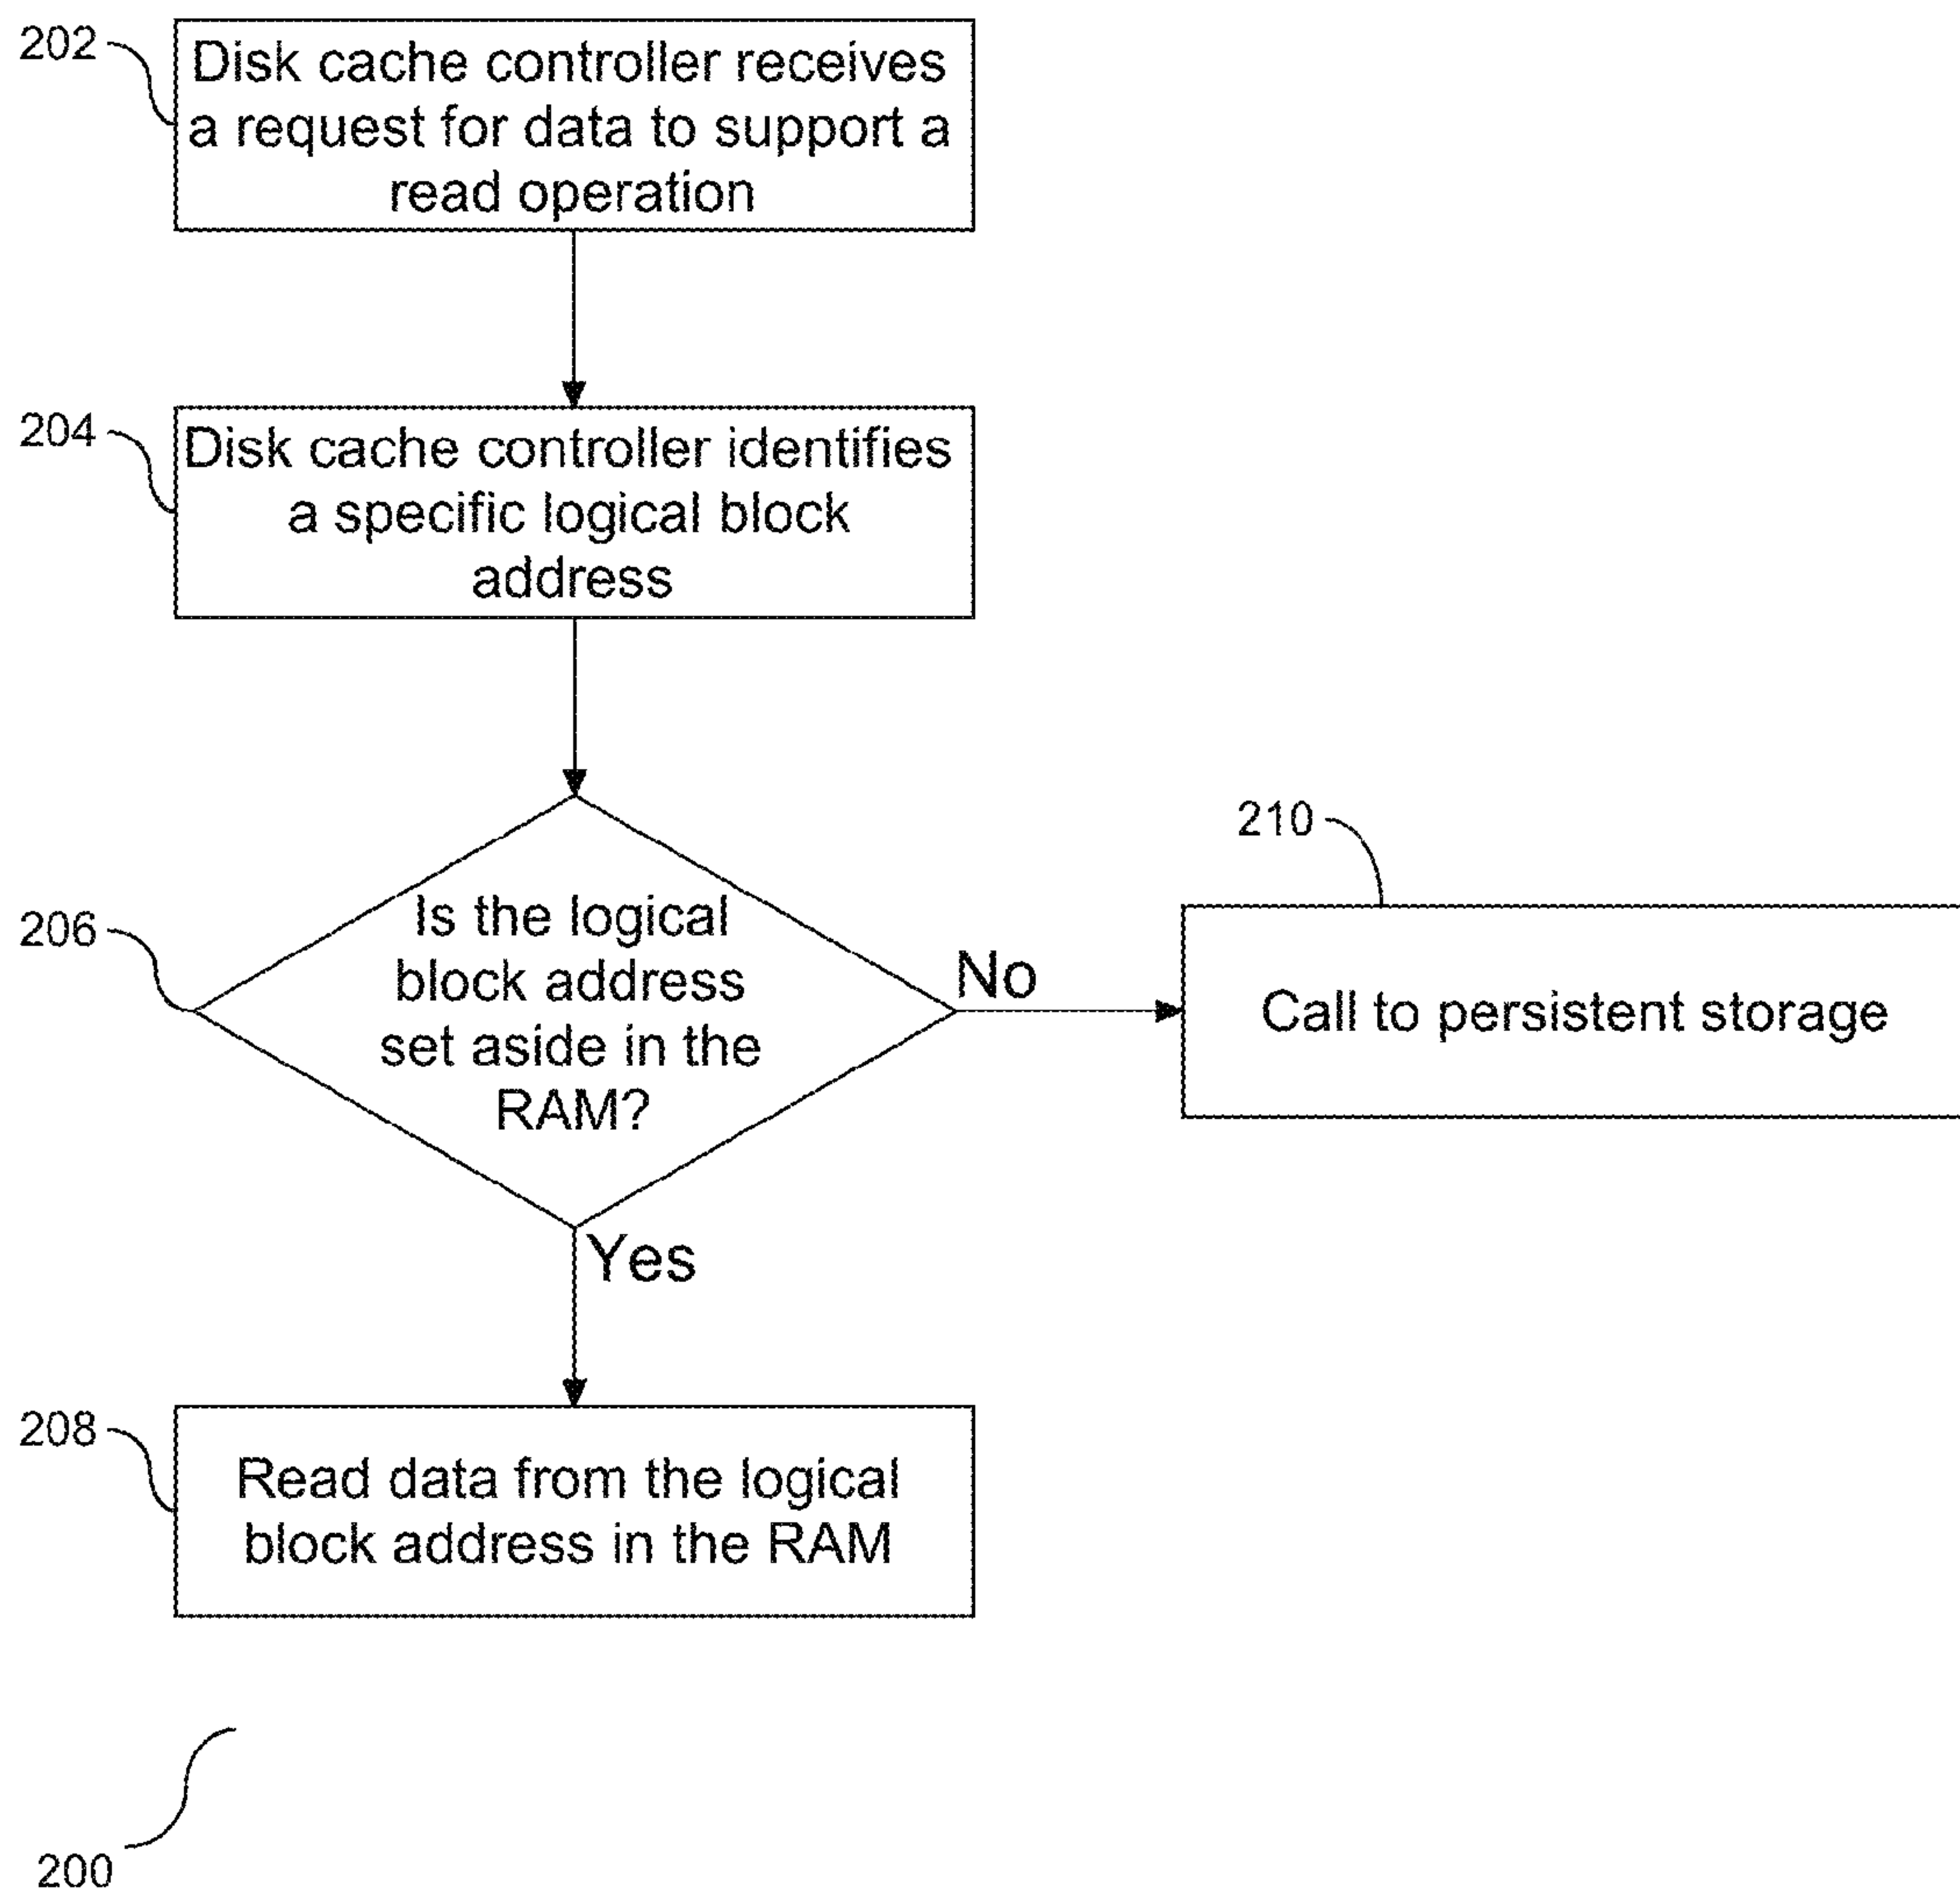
202

Disk cache controller receives a request for data to support a read operation

204

Disk cache controller identifies a specific logical block address

206

Is the logical block address set aside in the RAM?

No

210

Call to persistent storage

Yes

208

Read data from the logical block address in the RAM

200